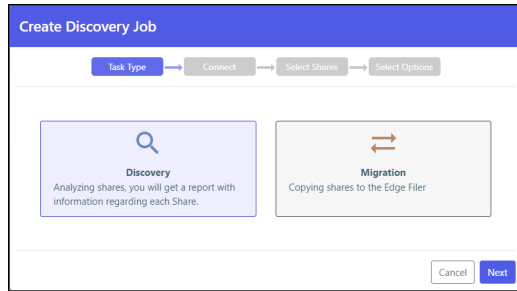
Create Discovery Job

Task Type

Connect

Select Shares

Select Options

Discovery

Analyzing shares, you will get a report with information regarding each Share.

Migration

Copying shares to the Edge Filer

Cancel

Next